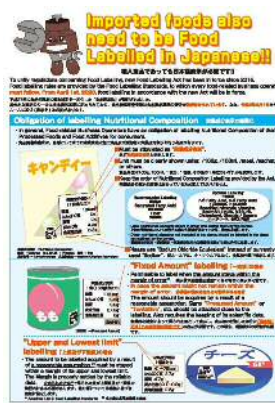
Imported foods also need to be Food Labelled in Japanese!!

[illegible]

To unify regulations concerning Food Labeling, new Food Labeling Act has been in force since 2015. Food labeling rules are provided by the Food Labeling Standards, to which every food-related business concerned must follow. From April 1st, 2020, food labelling in accordance with the new Act will be in force.

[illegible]

Obligation of labelling Nutritional Composition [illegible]

キャンディー

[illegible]

"Fixed Amount" labelling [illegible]

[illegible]

"Upper and Lowest limit" labelling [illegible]

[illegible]

チーズ